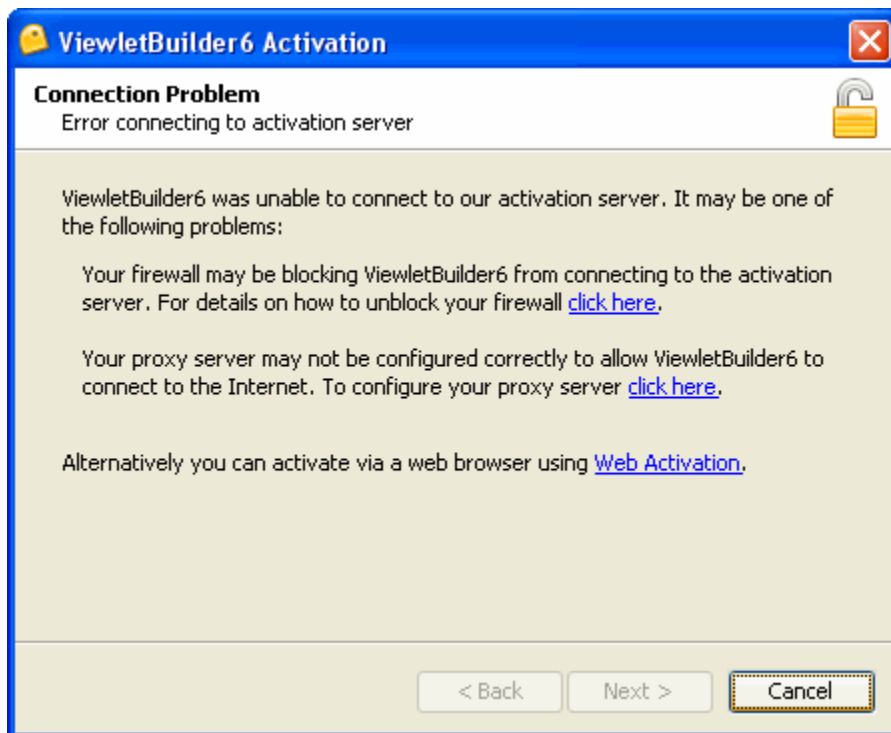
ViewletBuilder6 Activation

Connection Problem
Error connecting to activation server

ViewletBuilder6 was unable to connect to our activation server. It may be one of the following problems:

Your firewall may be blocking ViewletBuilder6 from connecting to the activation server. For details on how to unblock your firewall click here.

Your proxy server may not be configured correctly to allow ViewletBuilder6 to connect to the Internet. To configure your proxy server click here.

Alternatively you can activate via a web browser using Web Activation.

< Back
Next >
Cancel